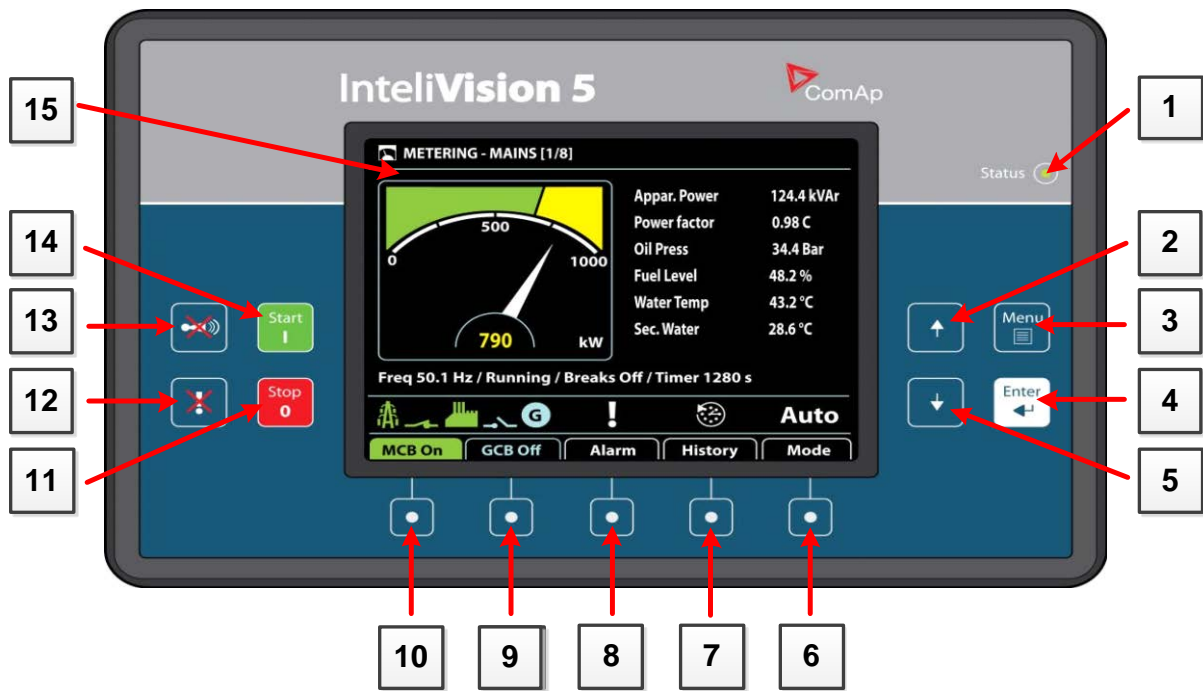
InteliVision 5

ComAp

15

1

METERING - MAINS [1/8]

Status

500

0

1000

790

kW

| | |
|---|---|
| Appar. Power | 124.4 kVAr |
| Power factor | 0.98 C |
| Oil Press | 34.4 Bar |
| Fuel Level | 48.2 % |
| Water Temp | 43.2 °C |
| Sec. Water | 28.6 °C |

Freq 50.1 Hz / Running / Breaks Off / Timer 1280 s

G

!

Auto

MCB On

GCB Off

Alarm

History

Mode

14

2

Start
I

13

Menu

3

12

Stop
0

Enter

4

11

5

10

9

8

7

6